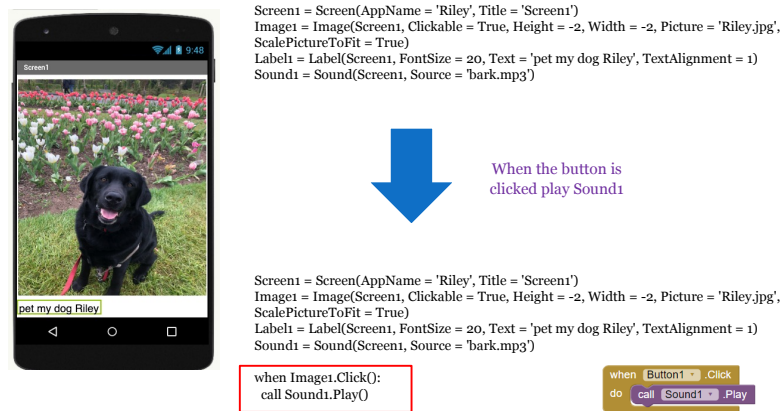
9:48
Screen1
pet my dog Riley

Screen1 = Screen(AppName = 'Riley', Title = 'Screen1')
Image1 = Image(Screen1, Clickable = True, Height = -2, Width = -2, Picture = 'Riley.jpg', ScalePictureToFit = True)
Label1 = Label(Screen1, FontSize = 20, Text = 'pet my dog Riley', TextAlignment = 1)
Sound1 = Sound(Screen1, Source = 'bark.mp3')

When the button is clicked play Sound1

Screen1 = Screen(AppName = 'Riley', Title = 'Screen1')
Image1 = Image(Screen1, Clickable = True, Height = -2, Width = -2, Picture = 'Riley.jpg', ScalePictureToFit = True)
Label1 = Label(Screen1, FontSize = 20, Text = 'pet my dog Riley', TextAlignment = 1)
Sound1 = Sound(Screen1, Source = 'bark.mp3')

when Image1.Click():
call Sound1.Play()

when Button1 .Click
do call Sound1 .Play